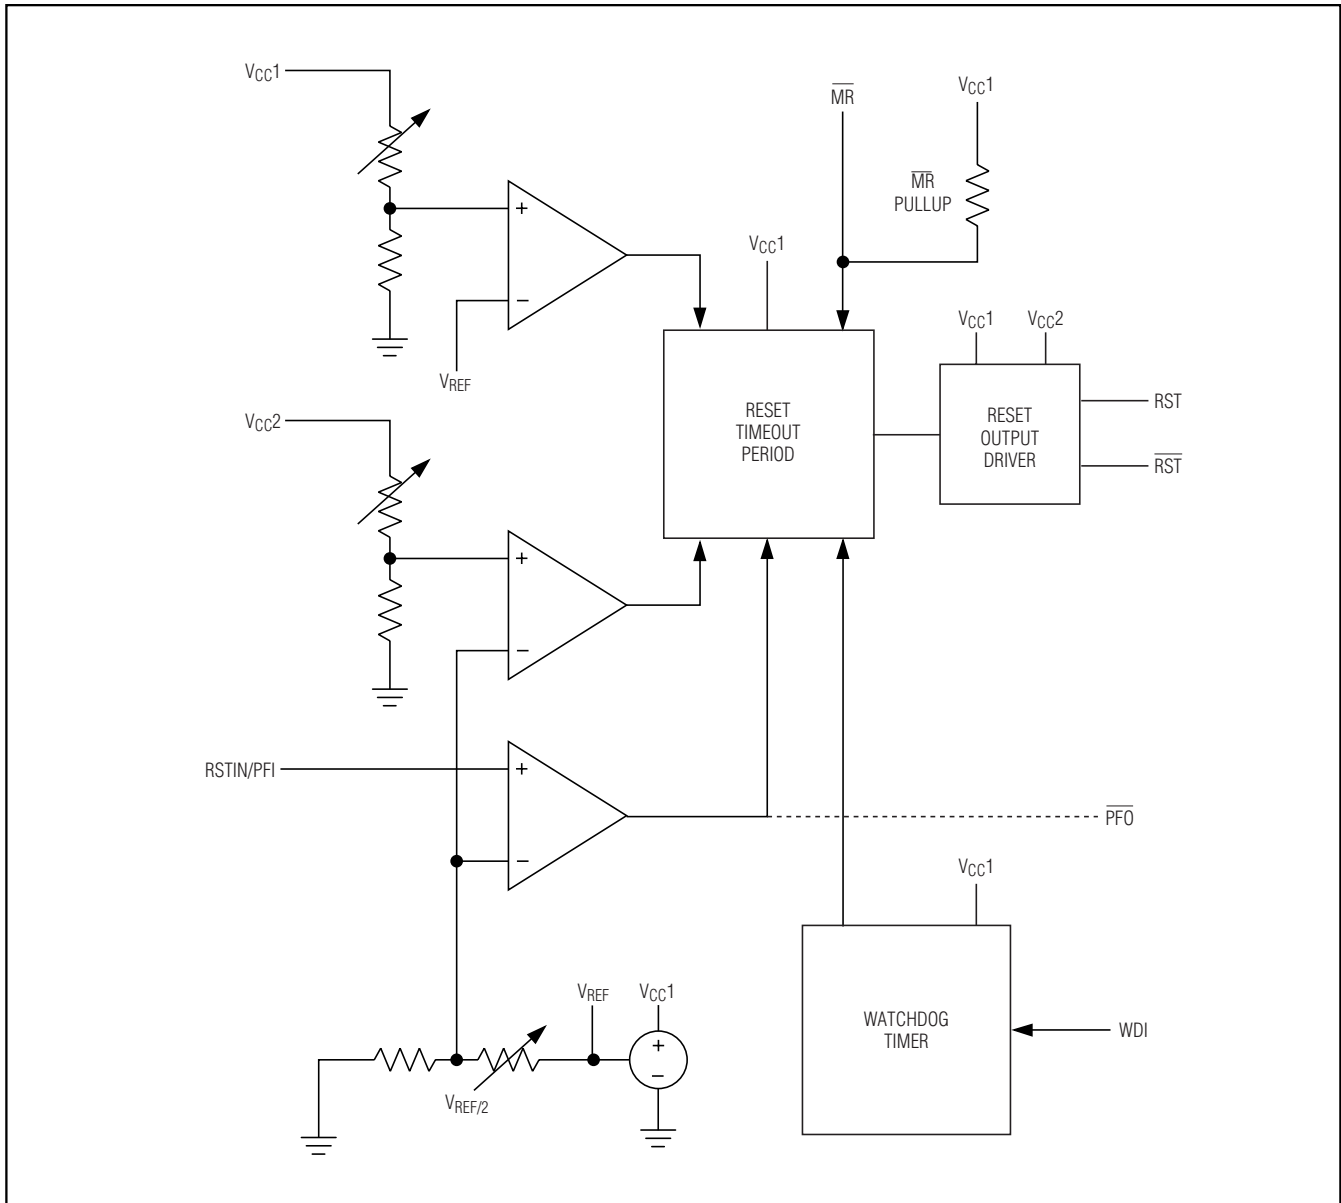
$V_{CC}1$

$\overline{MR}$

$V_{CC}1$

$\overline{MR}$ PULLUP

+

−

$V_{CC}1$

$V_{REF}$

$V_{CC}1$ $V_{CC}2$

RESET TIMEOUT PERIOD

RESET OUTPUT DRIVER

RST

$\overline{RST}$

$V_{CC}2$

+

−

RSTIN/PFI

+

−

$\overline{PFO}$

$V_{CC}1$

WATCHDOG TIMER

WDI

$V_{REF}$

$V_{CC}1$

+

−

$V_{REF/2}$